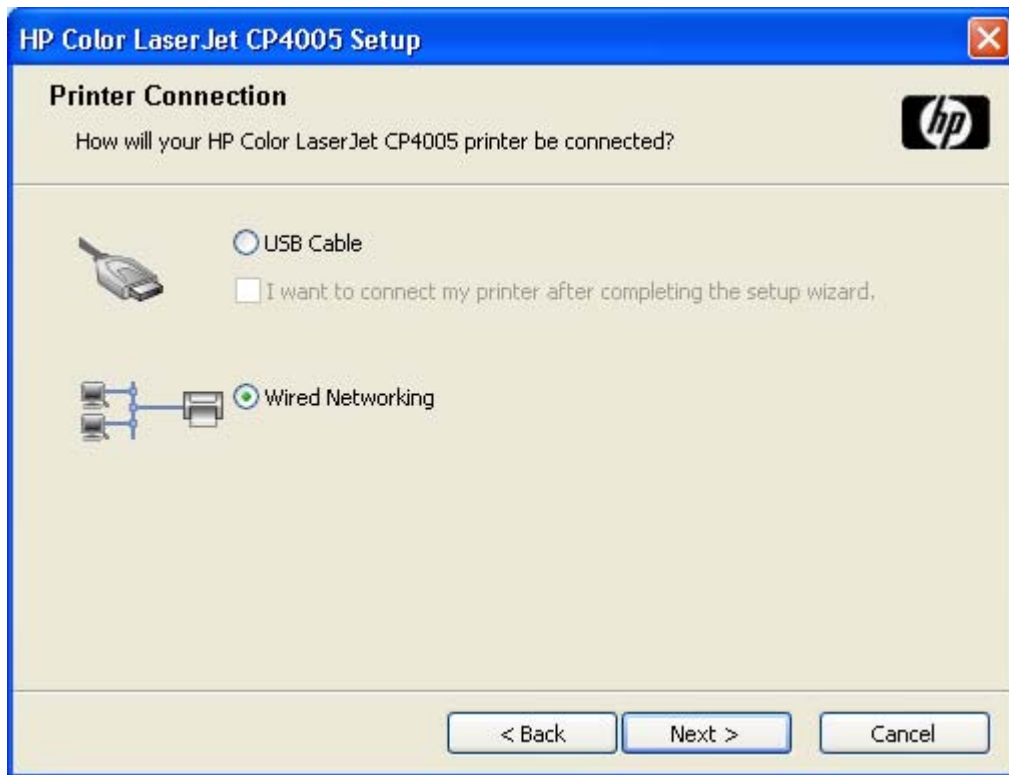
HP Color LaserJet CP4005 Setup

Printer Connection

How will your HP Color LaserJet CP4005 printer be connected?

hp

USB Cable

I want to connect my printer after completing the setup wizard.

Wired Networking

< Back

Next >

Cancel